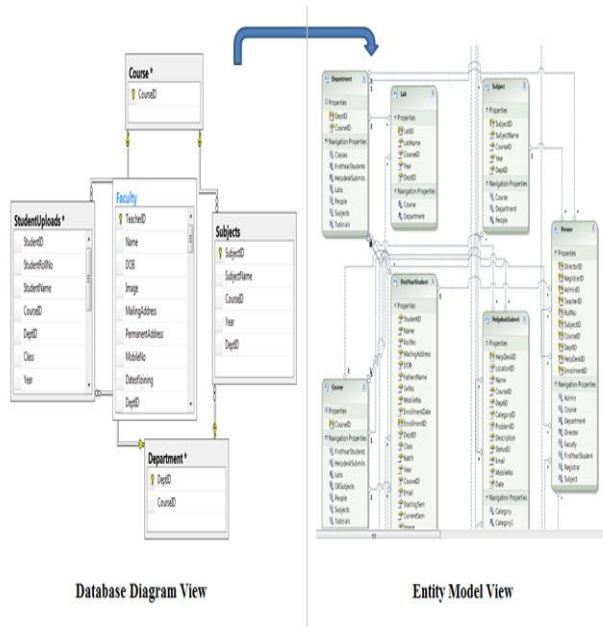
Course *
CourseID

Faculty
TeacherID
Name
DOB
Image
MailingAddress
PermanentAddress
MobileNo
DateofJoining
DeptID

StudentUploads *
StudentID
StudentRollNo
StudentName
CourseID
DeptID
Class
Year

Subjects
SubjectID
SubjectName
CourseID
Year
DeptID

Department *
DeptID
CourseID

Department
Properties
DeptID
CourseID
Navigation Properties
Classes
FirstYearStudents
HelpdeskSubmits
Labs
People
Subjects
Tutorials

Lab
Properties
LabID
LabName
CourseID
Year
DeptID
Navigation Properties
Course
Department

Subject
Properties
SubjectID
SubjectName
CourseID
Year
DeptID
Navigation Properties
Course
Department
People

Person
Properties
DirectorID
RegistrarID
AdminID
TeacherID
RollNo
SubjectID
CourseID
DeptID
HelpDeskID
EnrollmentID
Navigation Properties
Admin
Course
Department
Director
Email
Faculty
FirstYearStudent
Registrar
Subject

FirstYearStudent
Properties
StudentID
Name
RollNo
MailingAddress
DOB
FatherName
TelNo
MobileNo
EnrollmentDate
EnrollmentID
DeptID
Class
Batch
Year
CourseID
Email
StartingSem
CurrentSem
Image

HelpdeskStudent
Properties
HelpDeskID
LocationID
Name
CourseID
DeptID
CategoryID
ProblemID
Description
StatusID
Email
MobileNo
Date
Navigation Properties
Category
Category1

Course
Properties
CourseID
Navigation Properties
FirstYearStudents
HelpdeskSubmits
Labs
OldSubjects
People
Subjects
Tutorials

Database Diagram View

Entity Model View